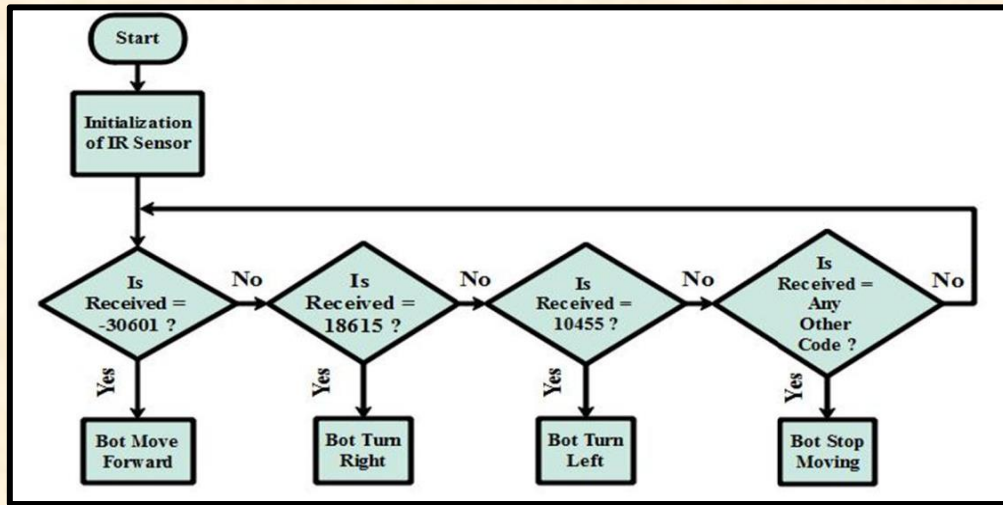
Start

Initialization of IR Sensor

Is Received = -30601 ?

No

Is Received = 18615 ?

No

Is Received = 10455 ?

No

Is Received = Any Other Code ?

No

Yes

Bot Move Forward

Yes

Bot Turn Right

Yes

Bot Turn Left

Yes

Bot Stop Moving